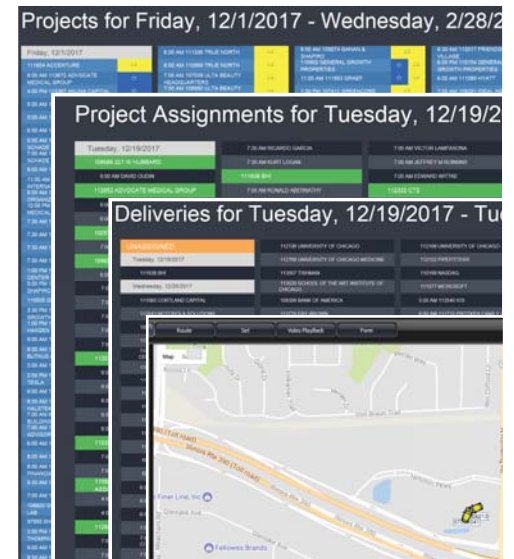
Projects for Friday, 12/1/2017 - Wednesday, 2/28/2

Friday, 12/1/2017

111884 ACCENTURE

8:00 AM 111872 ADVOCATE MEDICAL GROUP

8:00 AM 111598 TRUE NORTH

8:00 AM 111886 TRUE NORTH

8:00 AM 107008 ULTA BEAUTY HEADQUARTERS

8:00 AM 111863 GENERAL GROWTH PROPERTIES

11:00 AM 111883 GRAEF

8:00 AM 111877 HYATT

Project Assignments for Tuesday, 12/19/2

Tuesday, 12/19/2017

7:30 AM RICARDO GARCIA

7:00 AM VICTOR LAMPASONA

7:30 AM KURT LOGAN

7:00 AM JEFFREY M ROBBINS

8:00 AM DAVID OUDIN

111508 BHI

7:00 AM EDWARD BITTNER

112853 ADVOCATE MEDICAL GROUP

7:00 AM RONALD ABERNATHY

112333 CTS

Deliveries for Tuesday, 12/19/2017 - Tu

UNASSIGNED

Tuesday, 12/19/2017

111508 BHI

Wednesday, 12/20/2017

111960 CORTLAND CAPITAL

112156 UNIVERSITY OF CHICAGO

112156 UNIVERSITY OF CHICAGO MEDICINE

111507 TISHMAN

111535 SCHOOL OF THE ART INSTITUTE OF CHICAGO

111577 MICROSOFT

Route

Set

Video Playback

Form

Map

Kiner Line, Inc

Fellowes Brands